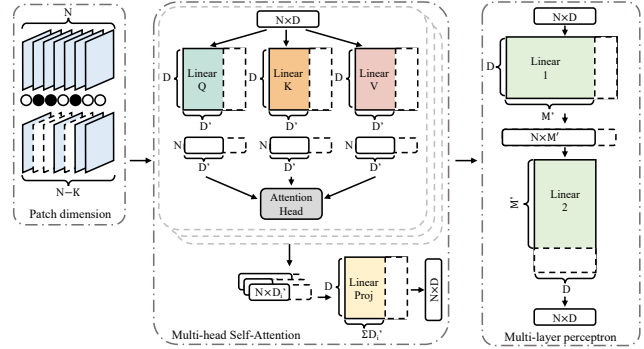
N

N−K

Patch dimension

N×D

D

Linear Q

Linear K

Linear V

D'

D'

D'

N

D'

D'

D'

Attention Head

N×D$_i$'

D

Linear Proj

ΣD$_i$'

N×D

Multi-head Self-Attention

N×D

D

Linear 1

M'

N×M'

M'

Linear 2

D

N×D

Multi-layer perceptron